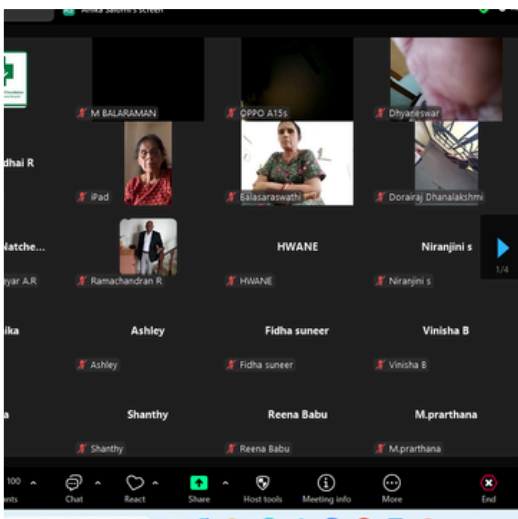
Anika Salomi's screen

M BALARAMAN
OPPO A15s
Dhyaneswar

dhai R
iPad
Balasaraswathi
Dorairaj Dhanalakshmi

Natche...
HWANE
Niranjini s
eyar A.R
Ramachandran R
HWANE
Niranjini s
1/4

ika
Ashley
Fidha suneer
Vinisha B
Ashley
Fidha suneer
Vinisha B

a
Shanthy
Reena Babu
M.prarthana
Shanthy
Reena Babu
M.prarthana

100
ants
Chat
React
Share
Host tools
Meeting info
More
End